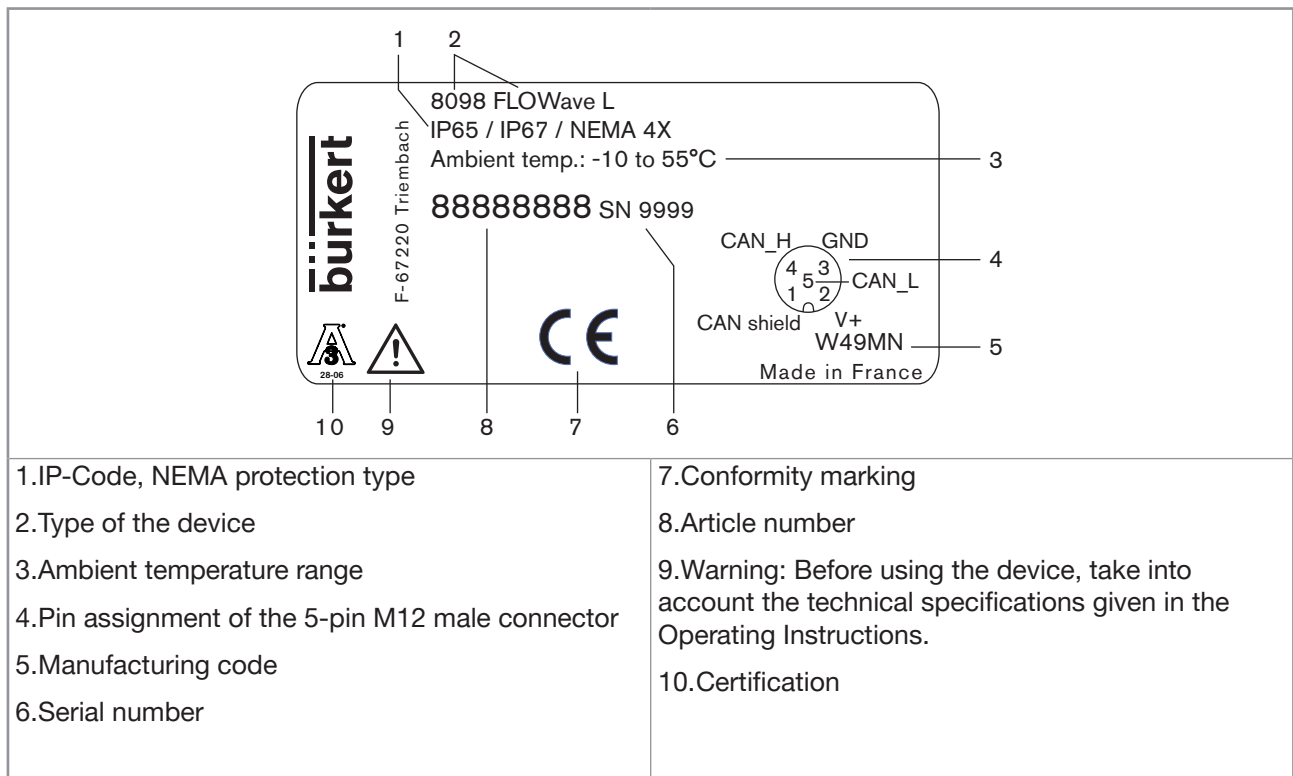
1 2

8098 FLOWave L
IP65 / IP67 / NEMA 4X
Ambient temp.: -10 to 55°C

bürkert

F-67220 Triembach

88888888 SN 9999

CAN_H GND
4 3
5
1 2
CAN_L
CAN shield V+
W49MN

Made in France

3
4
5

3
28-06

CE

10 9 8 7 6

| | |
|---|---|
| 1.IP-Code, NEMA protection type<br>2.Type of the device<br>3.Ambient temperature range<br>4.Pin assignment of the 5-pin M12 male connector<br>5.Manufacturing code<br>6.Serial number | 7.Conformity marking<br>8.Article number<br>9.Warning: Before using the device, take into account the technical specifications given in the Operating Instructions.<br>10.Certification |